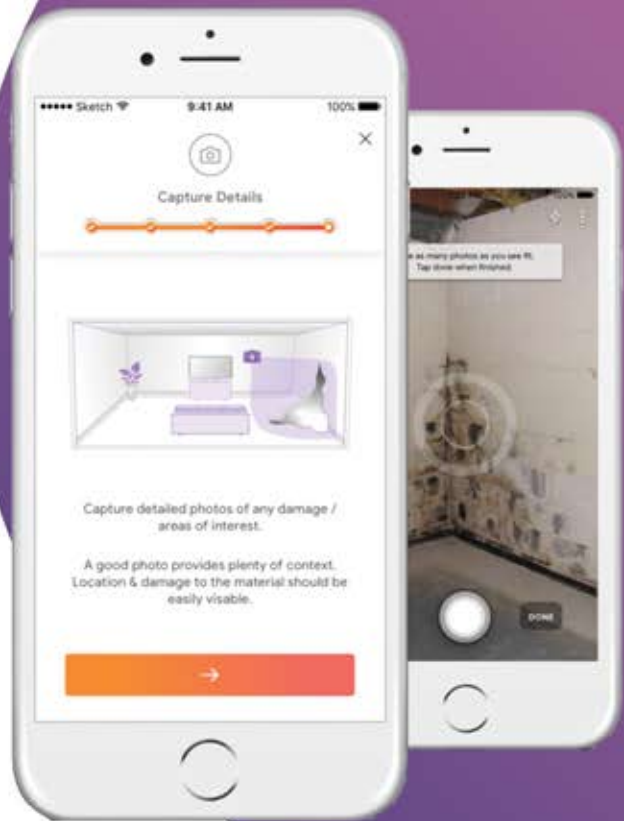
••••• Sketch 9:41 AM 100%

×

Capture Details

Capture detailed photos of any damage / areas of interest.

A good photo provides plenty of context. Location & damage to the material should be easily visable.

→

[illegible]e as many photos as you see fit. Tap done when finished.

DONE